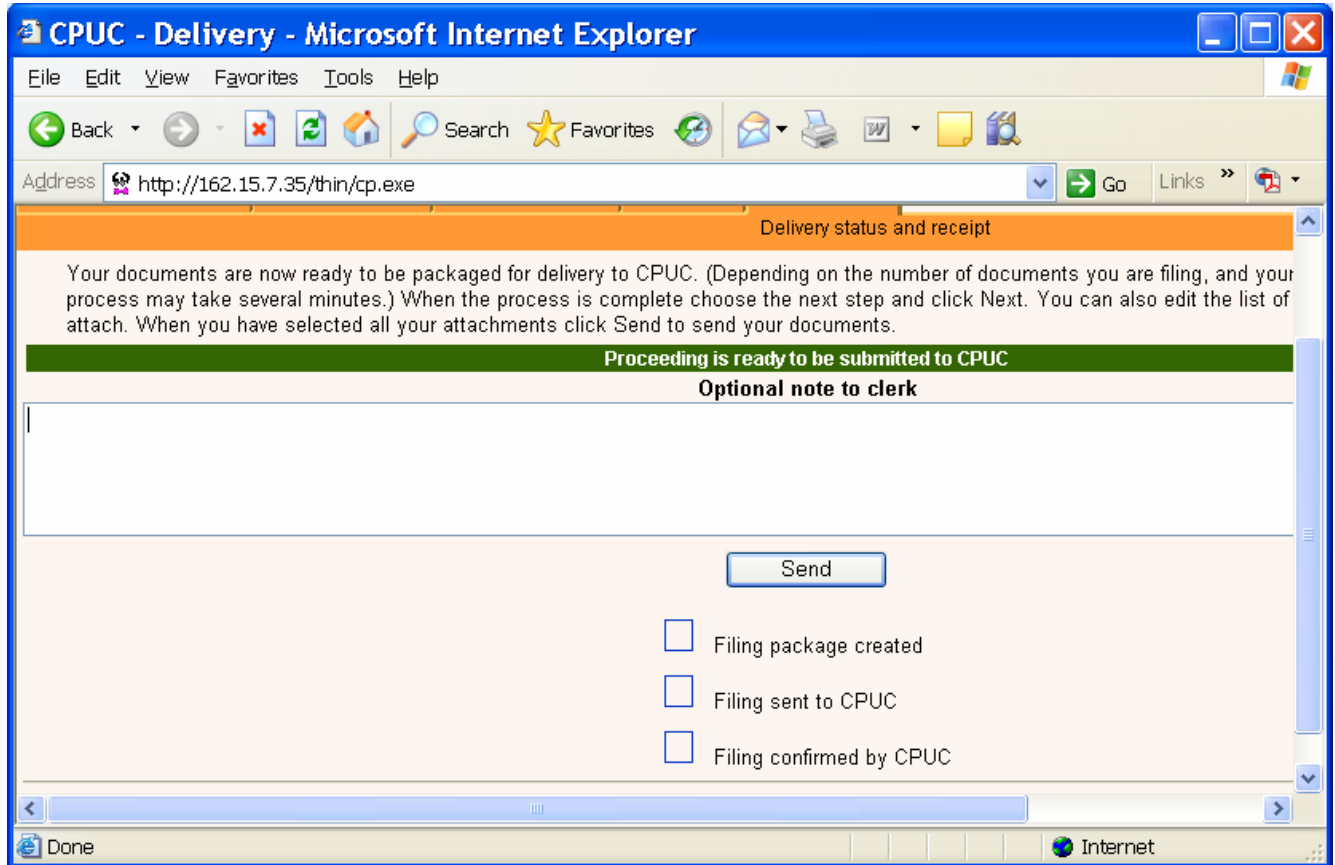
CPUC - Delivery - Microsoft Internet Explorer

File Edit View Favorites Tools Help

Back Search Favorites

Address http://162.15.7.35/thin/cp.exe Go Links

Delivery status and receipt

Your documents are now ready to be packaged for delivery to CPUC. (Depending on the number of documents you are filing, and your process may take several minutes.) When the process is complete choose the next step and click Next. You can also edit the list of attach. When you have selected all your attachments click Send to send your documents.

Proceeding is ready to be submitted to CPUC

Optional note to clerk

Send

Filing package created

Filing sent to CPUC

Filing confirmed by CPUC

Done Internet